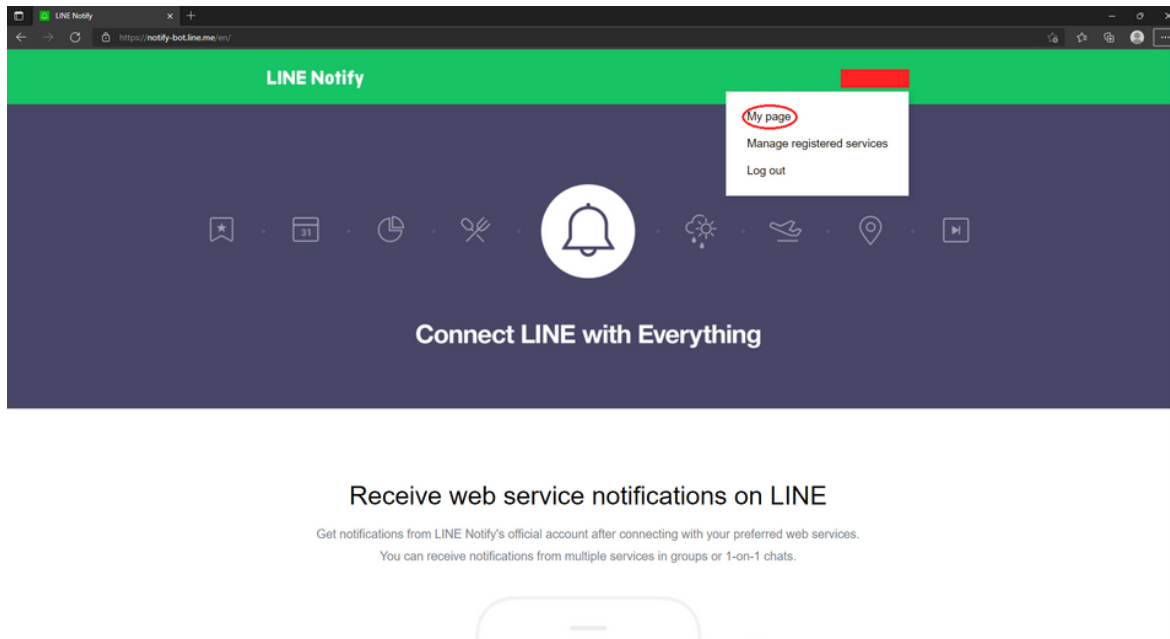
LINE Notify
https://notify-bot.line.me/en/

LINE Notify

My page
Manage registered services
Log out

31

Connect LINE with Everything

Receive web service notifications on LINE

Get notifications from LINE Notify's official account after connecting with your preferred web services.
You can receive notifications from multiple services in groups or 1-on-1 chats.